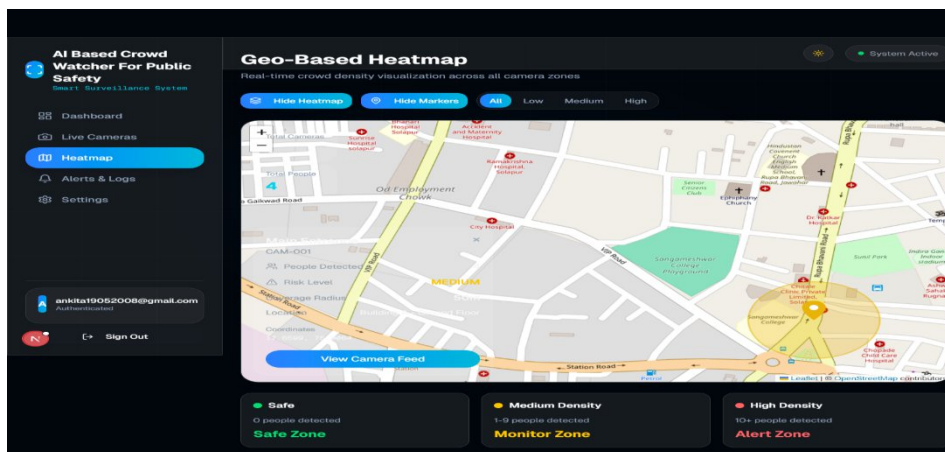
AI Based Crowd Watcher For Public Safety
Smart Surveillance System

Dashboard
Live Cameras
Heatmap
Alerts & Logs
Settings

ankita19052008@gmail.com
Authenticated

N

Sign Out

Geo-Based Heatmap
Real-time crowd density visualization across all camera zones

System Active

Hide Heatmap
Hide Markers
All
Low
Medium
High

+
−
Total Cameras
4
Total People

Bhagwati Hospital Solapur
Acrelerk and Maternity Hospital
Sunrise Hospital Solapur
Ramakrishna Hospital Solapur
Old Employment Chowk
Galiwad Road
City Hospital
Senior Citizens Club
Hindustan Covenant Church English Medium School
Rupa Bhavani Road, Jaochar
Epiphany Church
Dr. Raikar Hospital
Rupa Bhavani Road
Sangameshwar College Playground
Sumit Park
CAM-001
People Detected
Risk Level
MEDIUM
Coverage Radius
Location
Coordinates
Sangameshwar College
Chandak Clinic Private Limited
Chopade Child Care Hospital
Station Road
View Camera Feed
Petrol
Leaflet | © OpenStreetMap contributors

Safe
0 people detected
Safe Zone

Medium Density
1–9 people detected
Monitor Zone

High Density
10+ people detected
Alert Zone